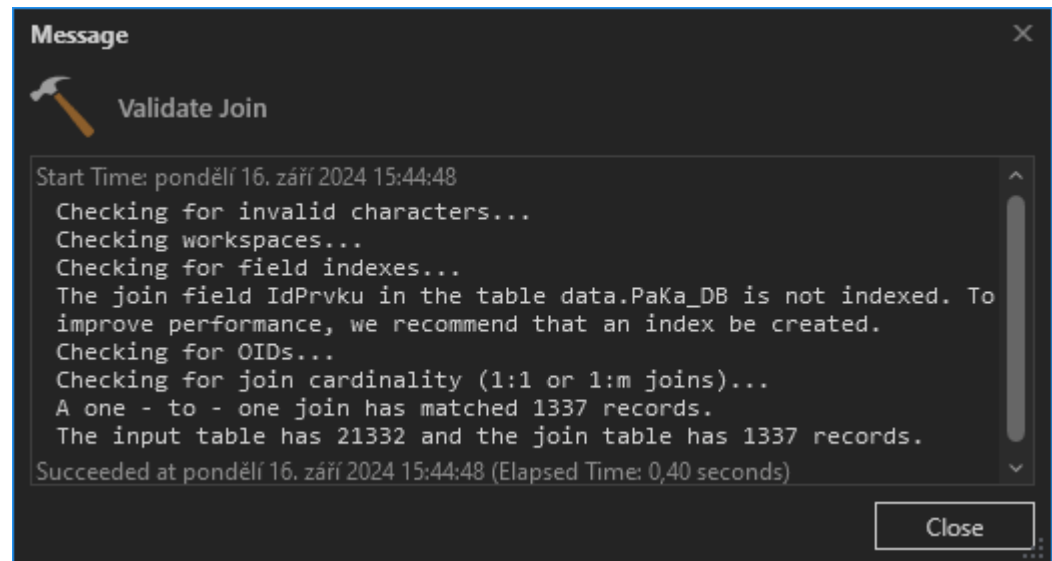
Message

Validate Join

Start Time: pondělí 16. září 2024 15:44:48
Checking for invalid characters...
Checking workspaces...
Checking for field indexes...
The join field IdPrvku in the table data.PaKa_DB is not indexed. To improve performance, we recommend that an index be created.
Checking for OIDs...
Checking for join cardinality (1:1 or 1:m joins)...
A one - to - one join has matched 1337 records.
The input table has 21332 and the join table has 1337 records.
Succeeded at pondělí 16. září 2024 15:44:48 (Elapsed Time: 0,40 seconds)

Close